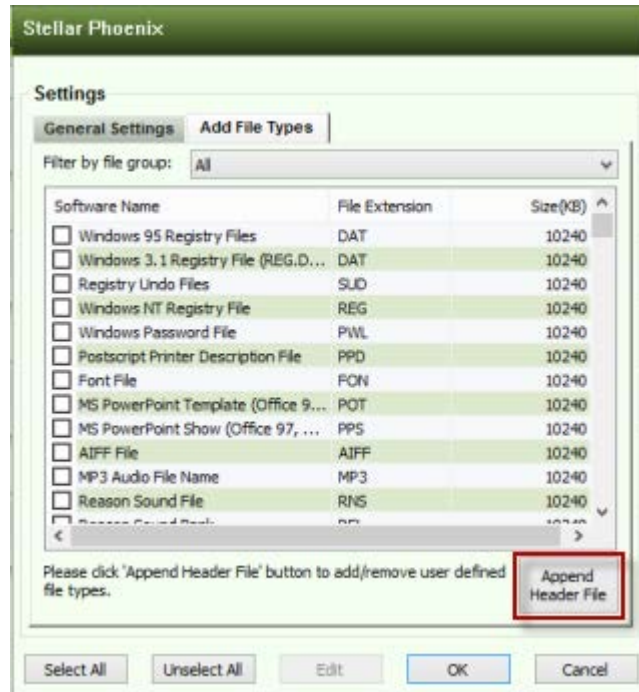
Stellar Phoenix

Settings

General Settings | Add File Types

Filter by file group: All

| Software Name | File Extension | Size(KB) |
|---|---|---|
| Windows 95 Registry Files | DAT | 10240 |
| Windows 3.1 Registry File (REG.D... | DAT | 10240 |
| Registry Undo Files | SUD | 10240 |
| Windows NT Registry File | REG | 10240 |
| Windows Password File | PWL | 10240 |
| Postscript Printer Description File | PPD | 10240 |
| Font File | FON | 10240 |
| MS PowerPoint Template (Office 9... | POT | 10240 |
| MS PowerPoint Show (Office 97, ... | PPS | 10240 |
| AIFF File | AIFF | 10240 |
| MP3 Audio File Name | MP3 | 10240 |
| Reason Sound File | RNS | 10240 |
| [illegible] | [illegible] | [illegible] |

Please click 'Append Header File' button to add/remove user defined file types.

Append Header File

Select All | Unselect All | Edit | OK | Cancel